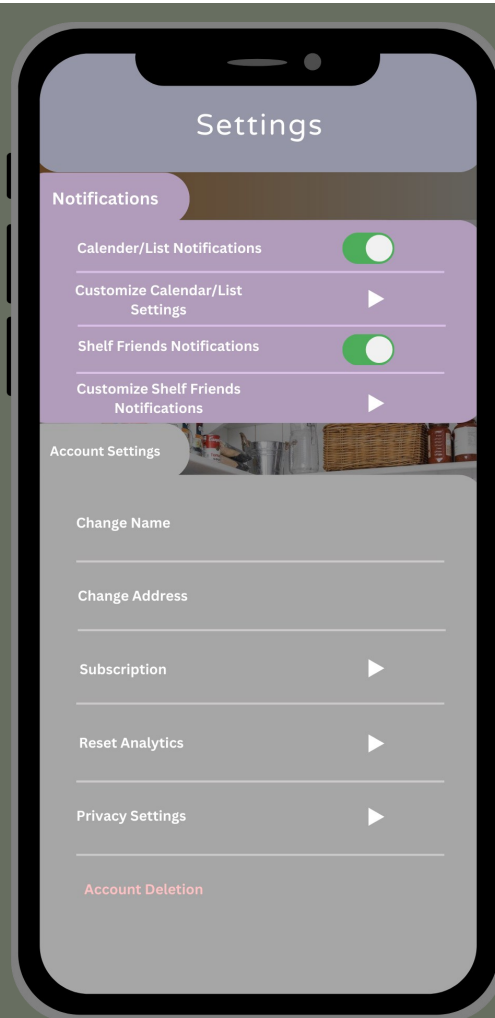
Settings

Notifications

Calender/List Notifications

Customize Calendar/List Settings

Shelf Friends Notifications

Customize Shelf Friends Notifications

Account Settings

Change Name

Change Address

Subscription

Reset Analytics

Privacy Settings

Account Deletion